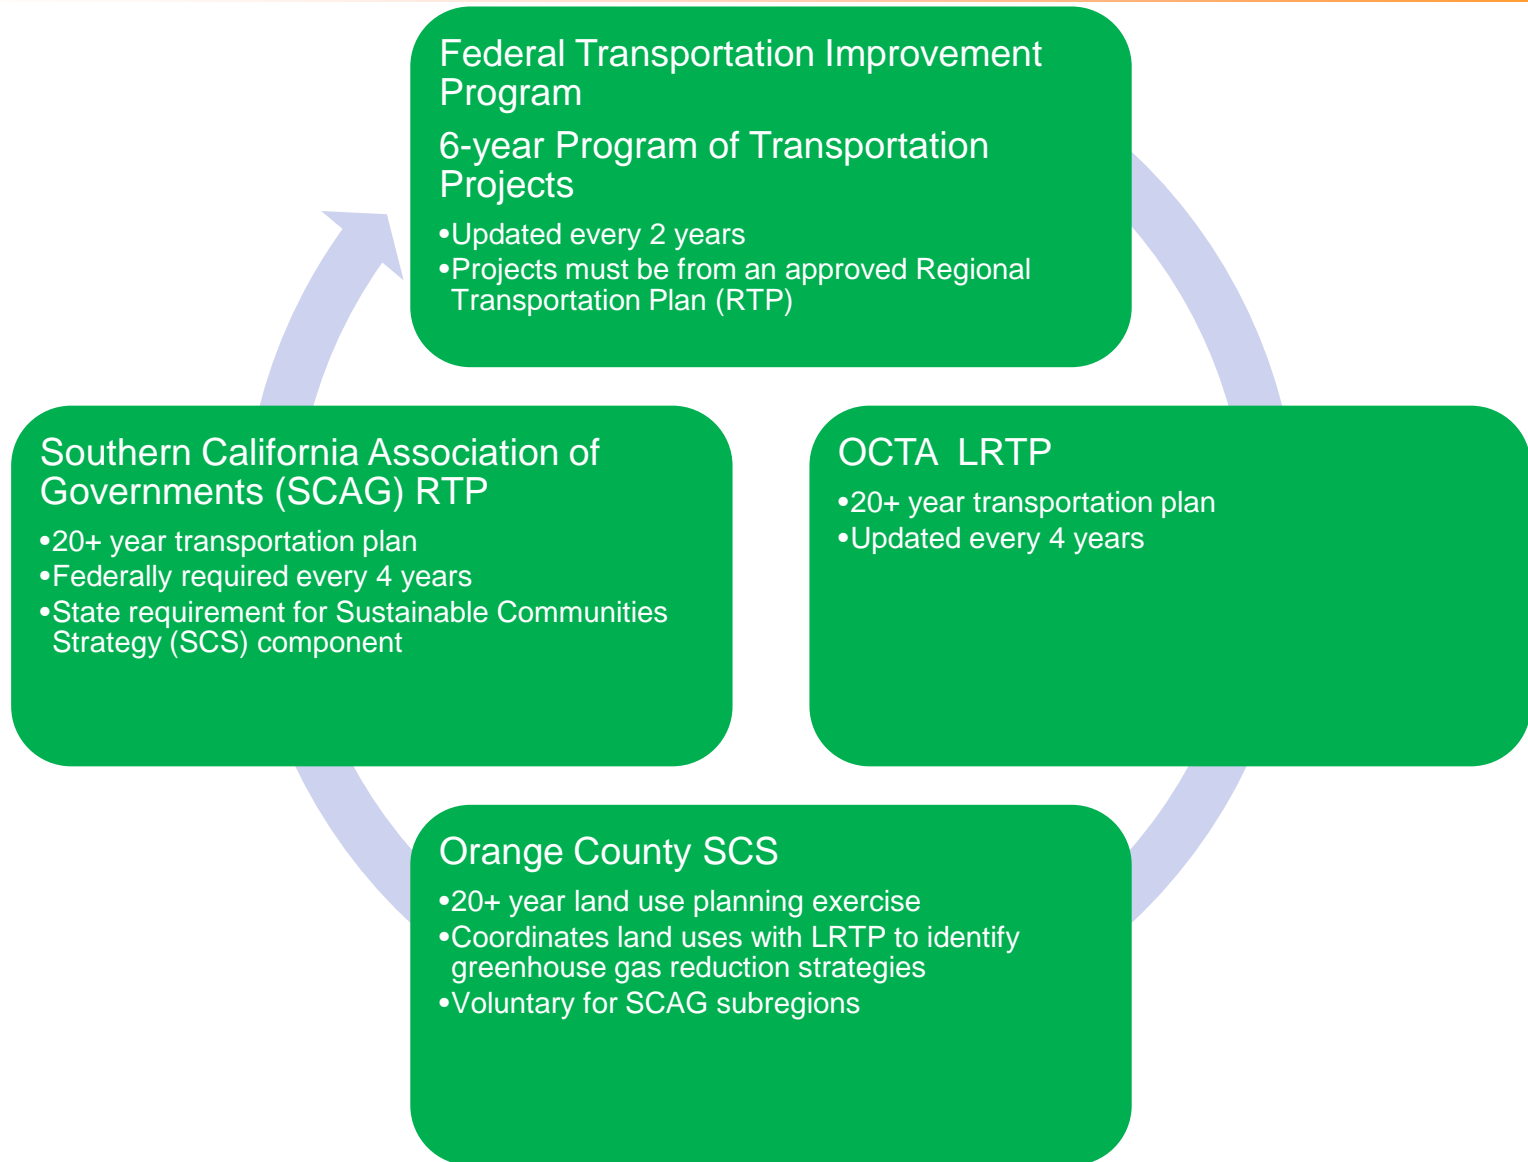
Federal Transportation Improvement Program

6-year Program of Transportation Projects

•Updated every 2 years
•Projects must be from an approved Regional Transportation Plan (RTP)

Southern California Association of Governments (SCAG) RTP

•20+ year transportation plan
•Federally required every 4 years
•State requirement for Sustainable Communities Strategy (SCS) component

OCTA LRTP

•20+ year transportation plan
•Updated every 4 years

Orange County SCS

•20+ year land use planning exercise
•Coordinates land uses with LRTP to identify greenhouse gas reduction strategies
•Voluntary for SCAG subregions